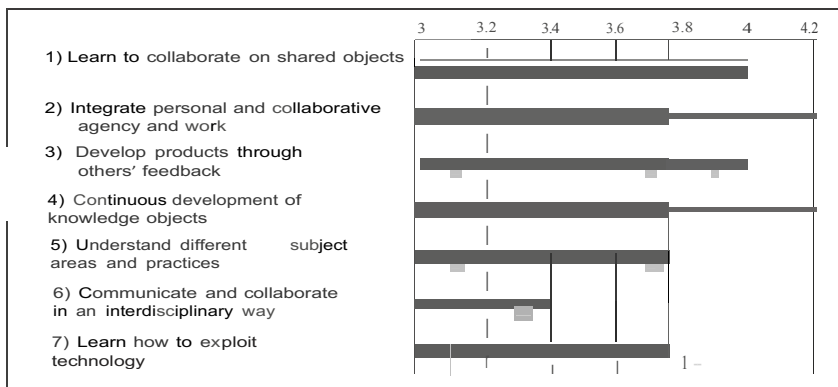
3 3.2 3.4 3.6 3.8 4 4.2

1) Learn to collaborate on shared objects

2) Integrate personal and collaborative agency and work

3) Develop products through others' feedback

4) Continuous development of knowledge objects

5) Understand different subject areas and practices

6) Communicate and collaborate in an interdisciplinary way

7) Learn how to exploit technology